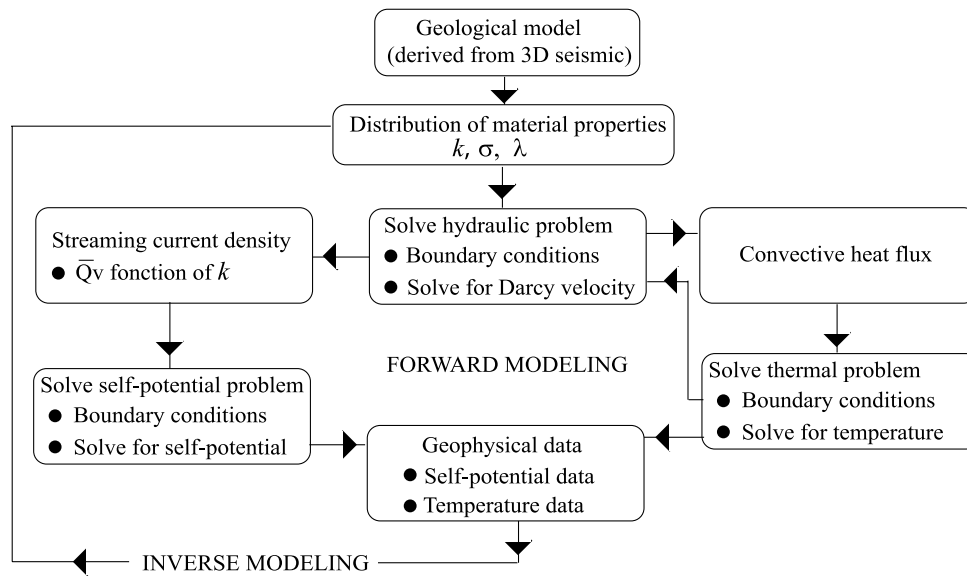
Geological model
(derived from 3D seismic)

Distribution of material properties
$k$, $\sigma$, $\lambda$

Streaming current density
● $\overline{Q}v$ fonction of $k$

Solve hydraulic problem
● Boundary conditions
● Solve for Darcy velocity

Convective heat flux

FORWARD MODELING

Solve self-potential problem
● Boundary conditions
● Solve for self-potential

Solve thermal problem
● Boundary conditions
● Solve for temperature

Geophysical data
● Self-potential data
● Temperature data

INVERSE MODELING